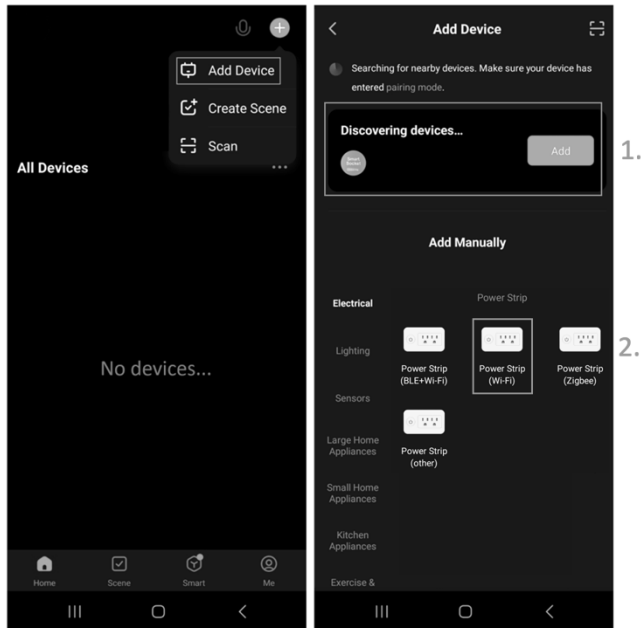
Add Device

Create Scene

Scan

All Devices

No devices...

Home Scene Smart Me

Add Device

Searching for nearby devices. Make sure your device has entered pairing mode.

Discovering devices...

Add

1.

Add Manually

Electrical

Lighting

Sensors

Large Home Appliances

Small Home Appliances

Kitchen Appliances

Exercise &

Power Strip

Power Strip (BLE+Wi-Fi)

Power Strip (Wi-Fi)

Power Strip (Zigbee)

2.

Power Strip (other)